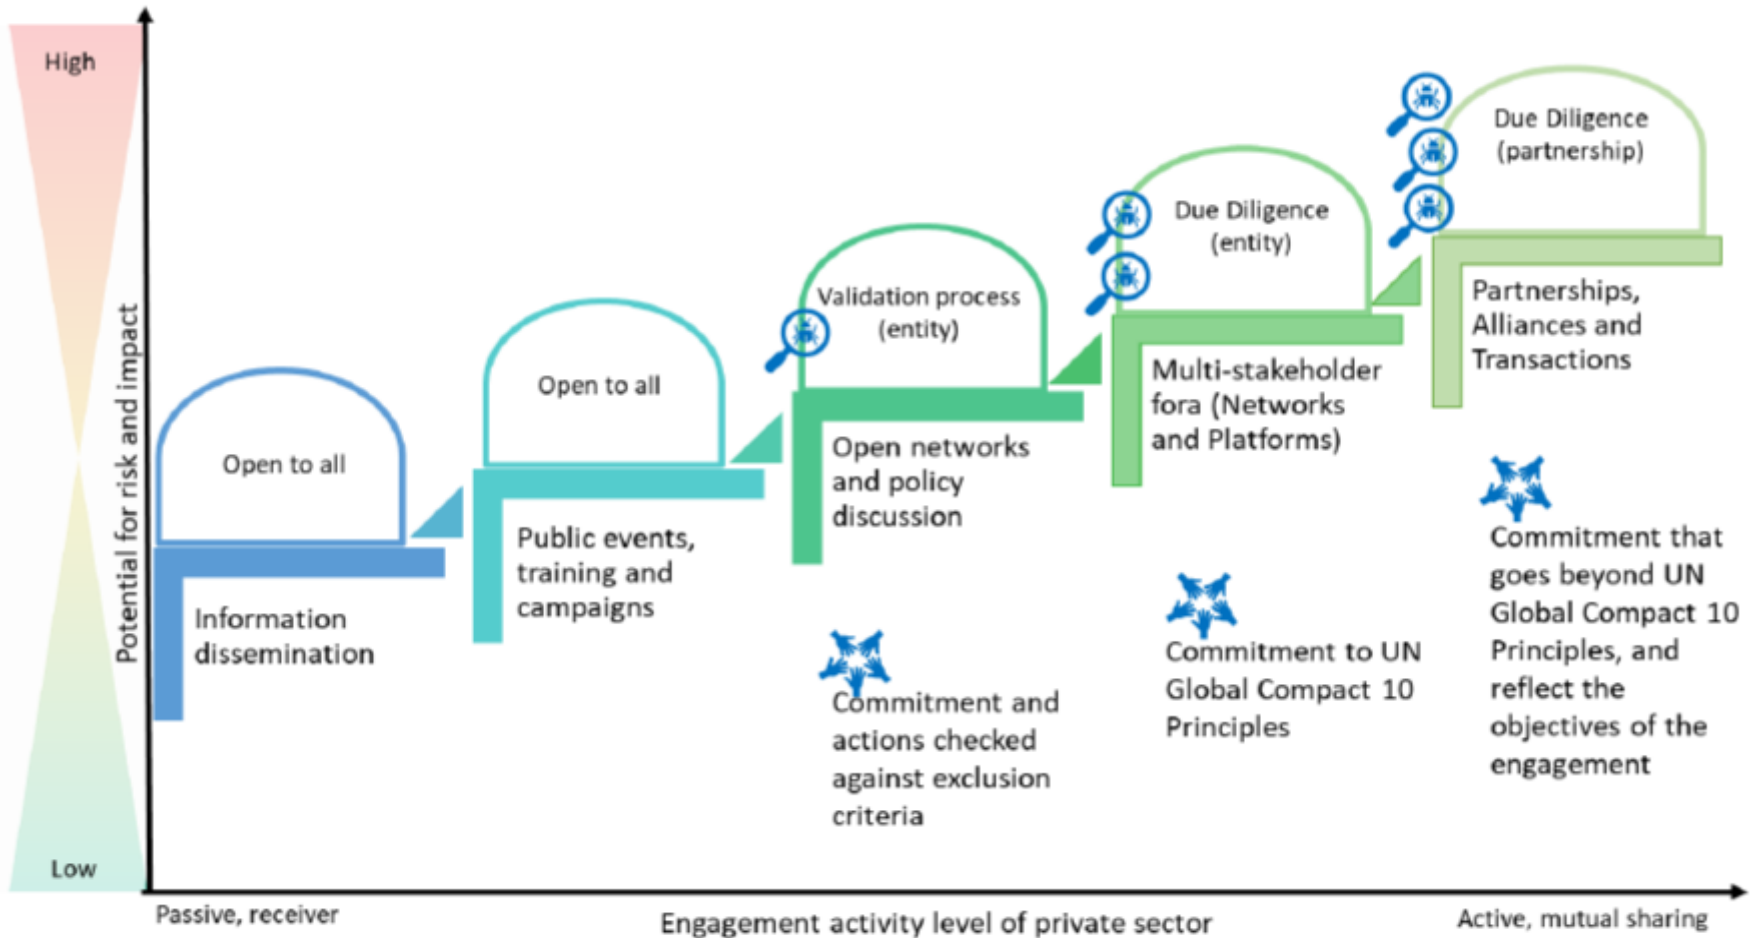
High

Low

Potential for risk and impact

Open to all

Information dissemination

Open to all

Public events, training and campaigns

Validation process (entity)

Open networks and policy discussion

Commitment and actions checked against exclusion criteria

Due Diligence (entity)

Multi-stakeholder fora (Networks and Platforms)

Commitment to UN Global Compact 10 Principles

Due Diligence (partnership)

Partnerships, Alliances and Transactions

Commitment that goes beyond UN Global Compact 10 Principles, and reflect the objectives of the engagement

Passive, receiver

Engagement activity level of private sector

Active, mutual sharing